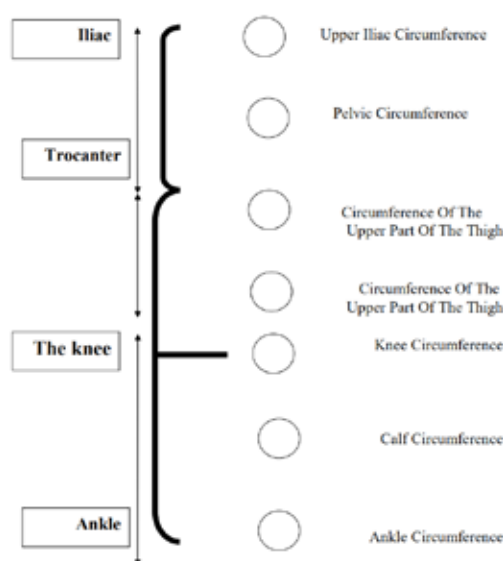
Iliac

Trocanter

The knee

Ankle

Upper Iliac Circumference

Pelvic Circumference

Circumference Of The Upper Part Of The Thigh

Circumference Of The Upper Part Of The Thigh

Knee Circumference

Calf Circumference

Ankle Circumference